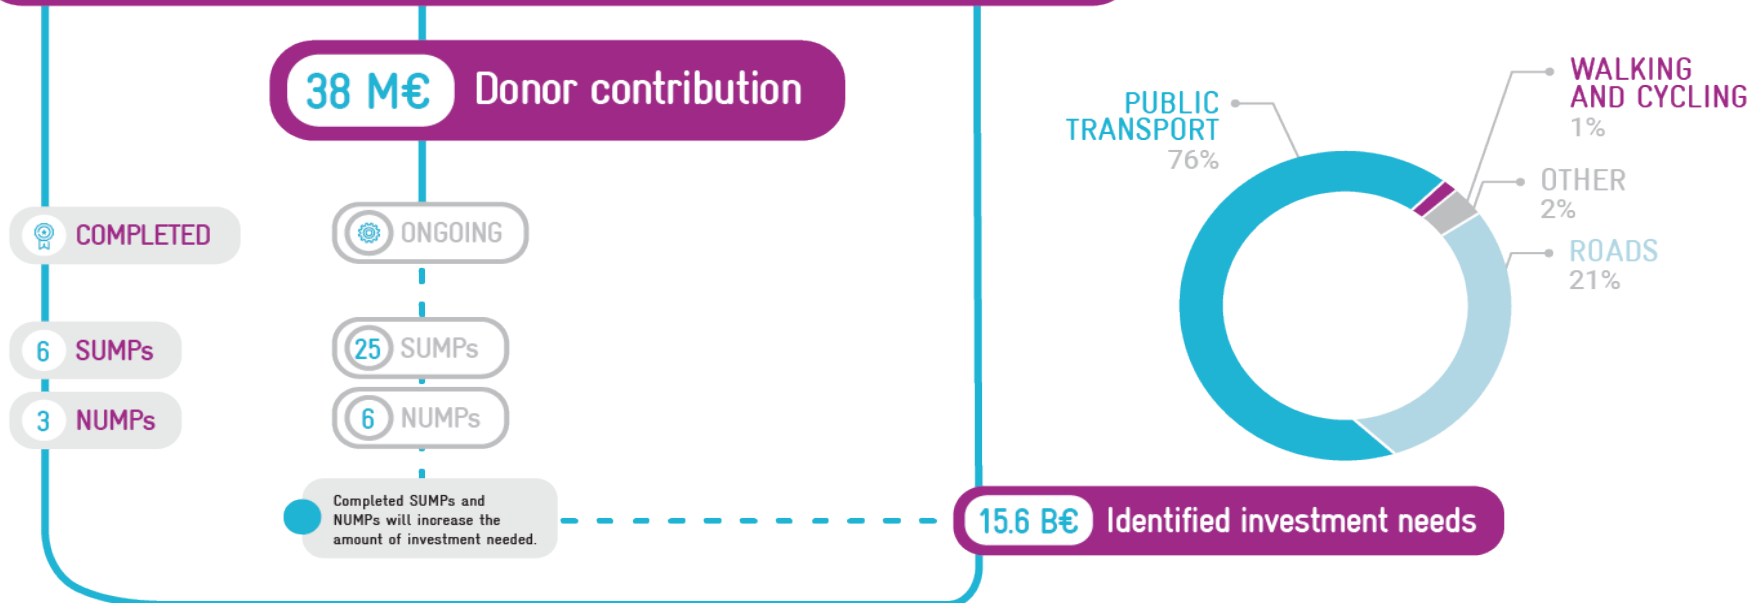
38 M€ Donor contribution

COMPLETED

6 SUMPs

3 NUMPs

ONGOING

25 SUMPs

6 NUMPs

Completed SUMPs and NUMPs will increase the amount of investment needed.

PUBLIC TRANSPORT 76%

WALKING AND CYCLING 1%

OTHER 2%

ROADS 21%

15.6 B€ Identified investment needs